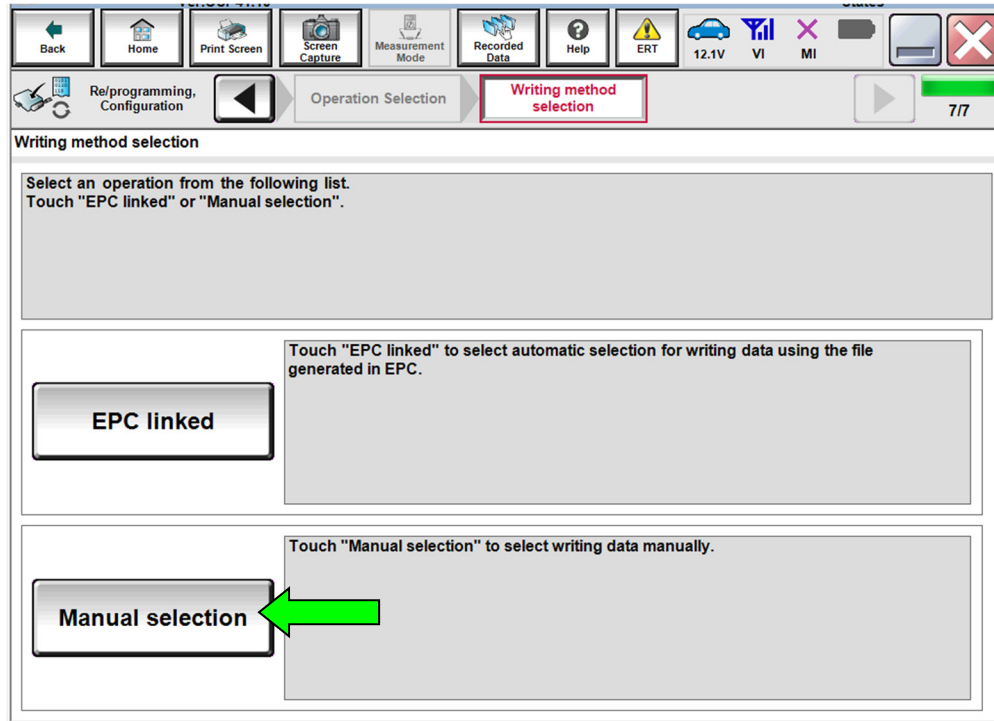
Back Home Print Screen Screen Capture Measurement Mode Recorded Data Help ERT 12.1V VI MI

Re/programming, Configuration

Operation Selection

Writing method selection

7/7

Writing method selection

Select an operation from the following list.
Touch "EPC linked" or "Manual selection".

EPC linked

Touch "EPC linked" to select automatic selection for writing data using the file generated in EPC.

Manual selection

Touch "Manual selection" to select writing data manually.